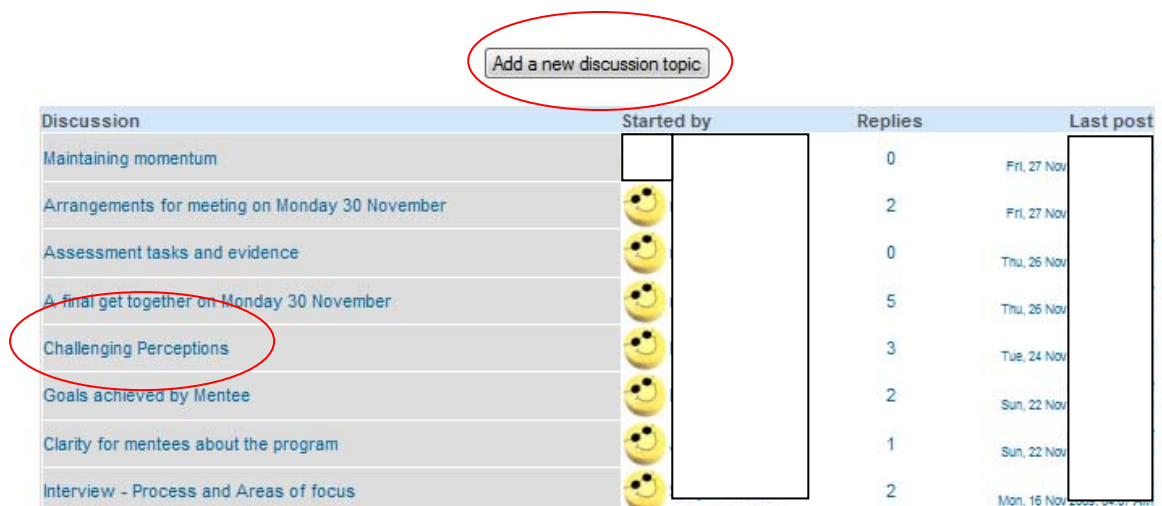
Add a new discussion topic

| Discussion | Started by | Replies | Last post |
|---|---|---|---|
| Maintaining momentum | | 0 | Fri, 27 Nov |
| Arrangements for meeting on Monday 30 November | | 2 | Fri, 27 Nov |
| Assessment tasks and evidence | | 0 | Thu, 26 Nov |
| A final get together on Monday 30 November | | 5 | Thu, 26 Nov |
| Challenging Perceptions | | 3 | Tue, 24 Nov |
| Goals achieved by Mentee | | 2 | Sun, 22 Nov |
| Clarity for mentees about the program | | 1 | Sun, 22 Nov |
| Interview - Process and Areas of focus | | 2 | Mon, 16 Nov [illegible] |